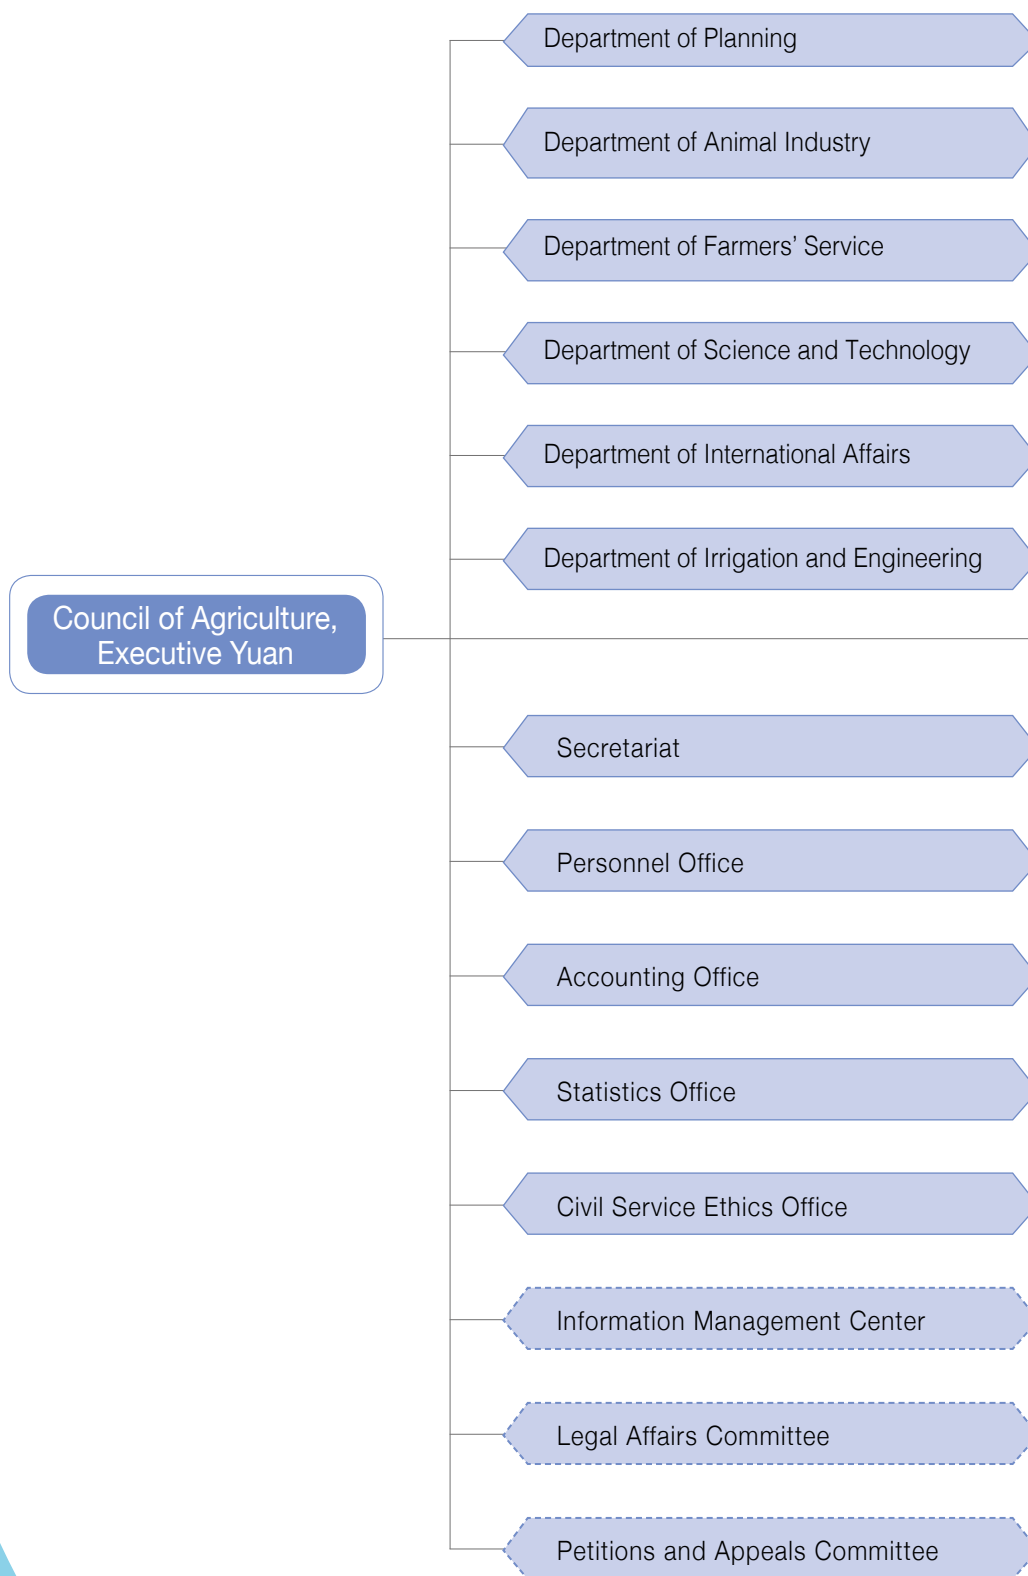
Department of Planning

Department of Animal Industry

Department of Farmers' Service

Department of Science and Technology

Department of International Affairs

Department of Irrigation and Engineering

Council of Agriculture, Executive Yuan

Secretariat

Personnel Office

Accounting Office

Statistics Office

Civil Service Ethics Office

Information Management Center

Legal Affairs Committee

Petitions and Appeals Committee